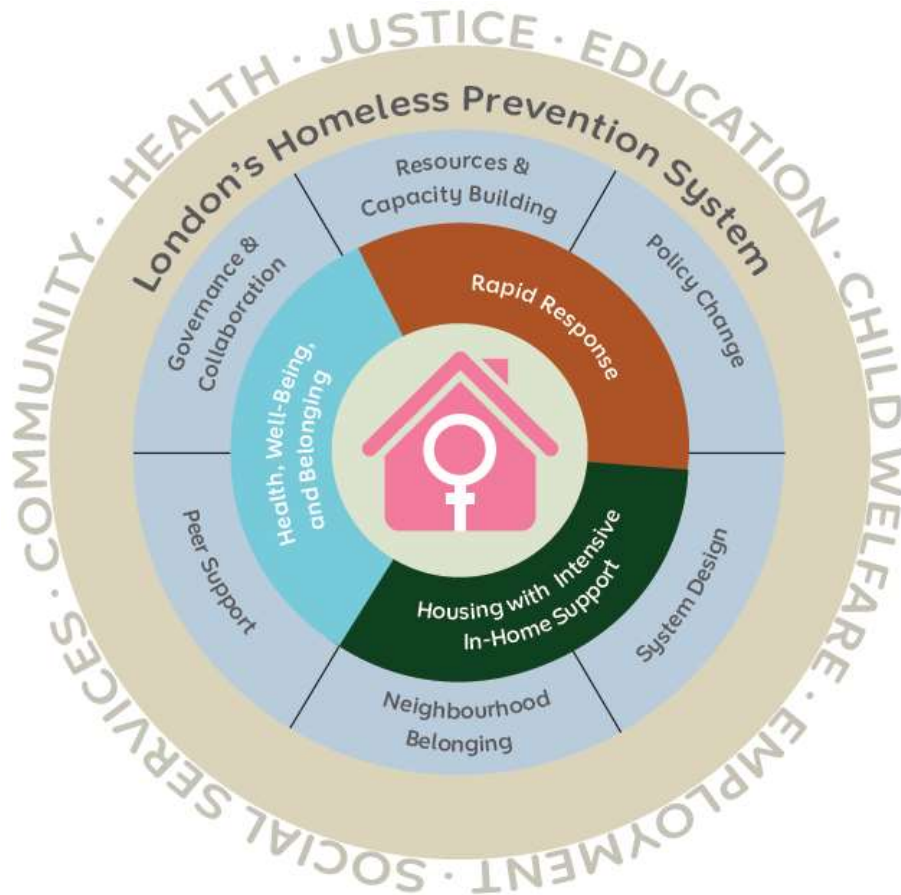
HEALTH · JUSTICE · EDUCATION · CHILD WELFARE · EMPLOYMENT · SOCIAL SERVICES · COMMUNITY ·

London's Homeless Prevention System

Resources & Capacity Building

Policy Change

System Design

Neighbourhood Belonging

Peer Support

Governance & Collaboration

Rapid Response

Housing with Intensive In-Home Support

Health, Well-Being, and Belonging